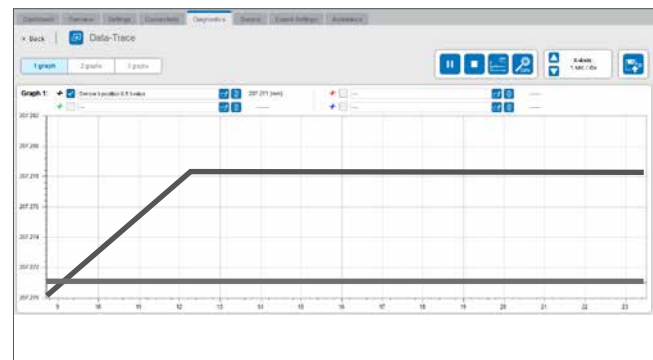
Dashboard Overview Settings Connectivity Diagnostics Drives Expert Settings Assistance

< Back | Data-Trace

1 graph | 2 graphs | 3 graphs

X-Axis: 1 sec / div

Graph 1: Sensor 1 position 0.5 value | 207.271 [mm] | --- | --- | --- | --- | --- | ---

207.282
207.280
207.278
207.276
207.274
207.272
207.270

9 10 11 12 13 14 15 16 17 18 19 20 21 22 23